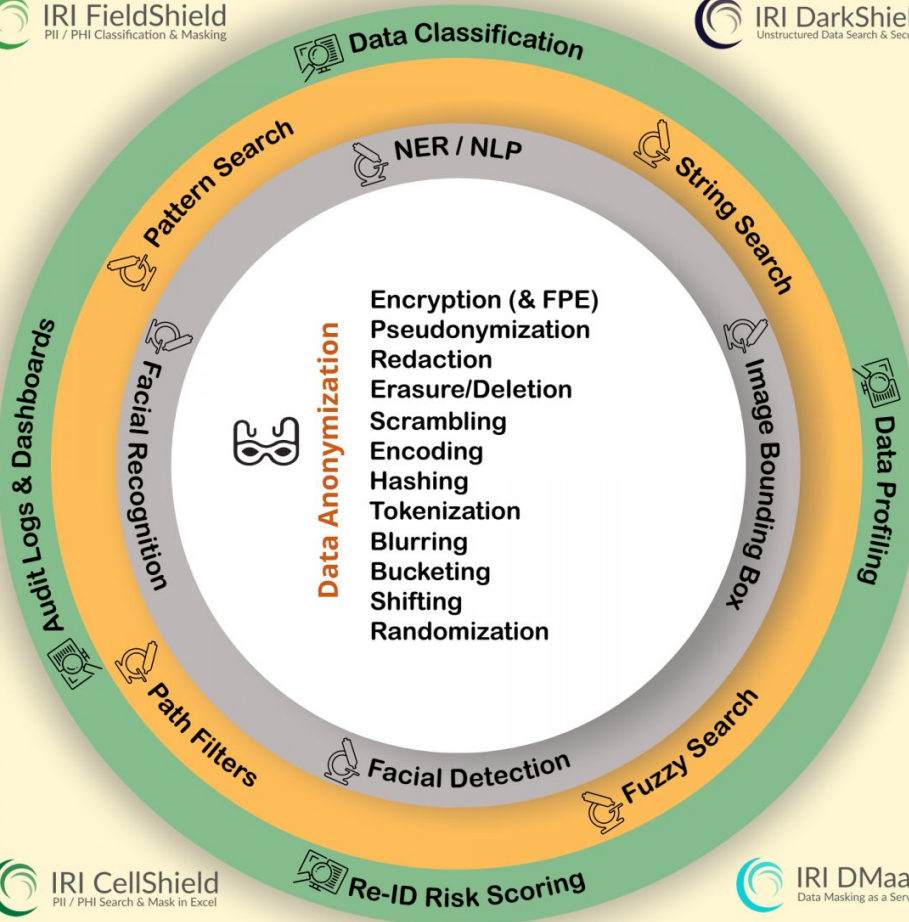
IRI FieldShield
PII / PHI Classification & Masking

IRI DarkShield
Unstructured Data Search & Secu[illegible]

Data Classification

Pattern Search

NER / NLP

String Search

Audit Logs & Dashboards

Facial Recognition

Data Anonymization

Encryption (& FPE)
Pseudonymization
Redaction
Erasure/Deletion
Scrambling
Encoding
Hashing
Tokenization
Blurring
Bucketing
Shifting
Randomization

Image Bounding Box

Data Profiling

Path Filters

Facial Detection

Fuzzy Search

Re-ID Risk Scoring

IRI CellShield
PII / PHI Search & Mask in Excel

IRI DMaa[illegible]
Data Masking as a Serv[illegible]